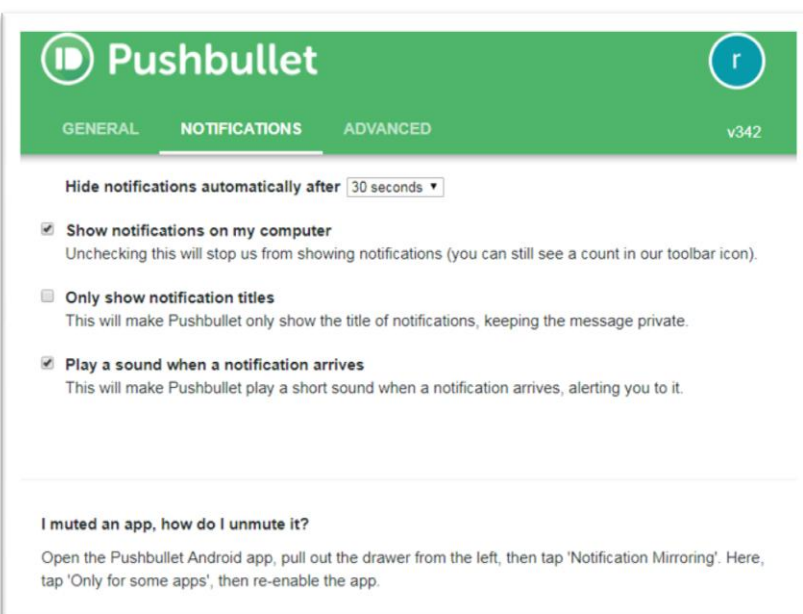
Pushbullet

r

GENERAL NOTIFICATIONS ADVANCED v342

Hide notifications automatically after 30 seconds ▾

Show notifications on my computer
Unchecking this will stop us from showing notifications (you can still see a count in our toolbar icon).

Only show notification titles
This will make Pushbullet only show the title of notifications, keeping the message private.

Play a sound when a notification arrives
This will make Pushbullet play a short sound when a notification arrives, alerting you to it.

I muted an app, how do I unmute it?

Open the Pushbullet Android app, pull out the drawer from the left, then tap 'Notification Mirroring'. Here, tap 'Only for some apps', then re-enable the app.